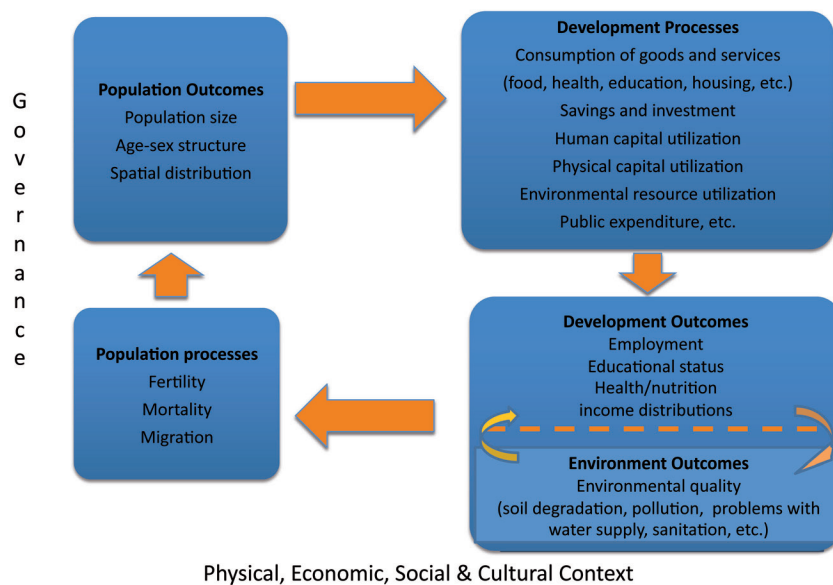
G
o
v
e
r
n
a
n
c
e

**Population Outcomes**
Population size
Age-sex structure
Spatial distribution

**Development Processes**
Consumption of goods and services
(food, health, education, housing, etc.)
Savings and investment
Human capital utilization
Physical capital utilization
Environmental resource utilization
Public expenditure, etc.

**Population processes**
Fertility
Mortality
Migration

**Development Outcomes**
Employment
Educational status
Health/nutrition
income distributions

**Environment Outcomes**
Environmental quality
(soil degradation, pollution, problems with water supply, sanitation, etc.)

Physical, Economic, Social & Cultural Context